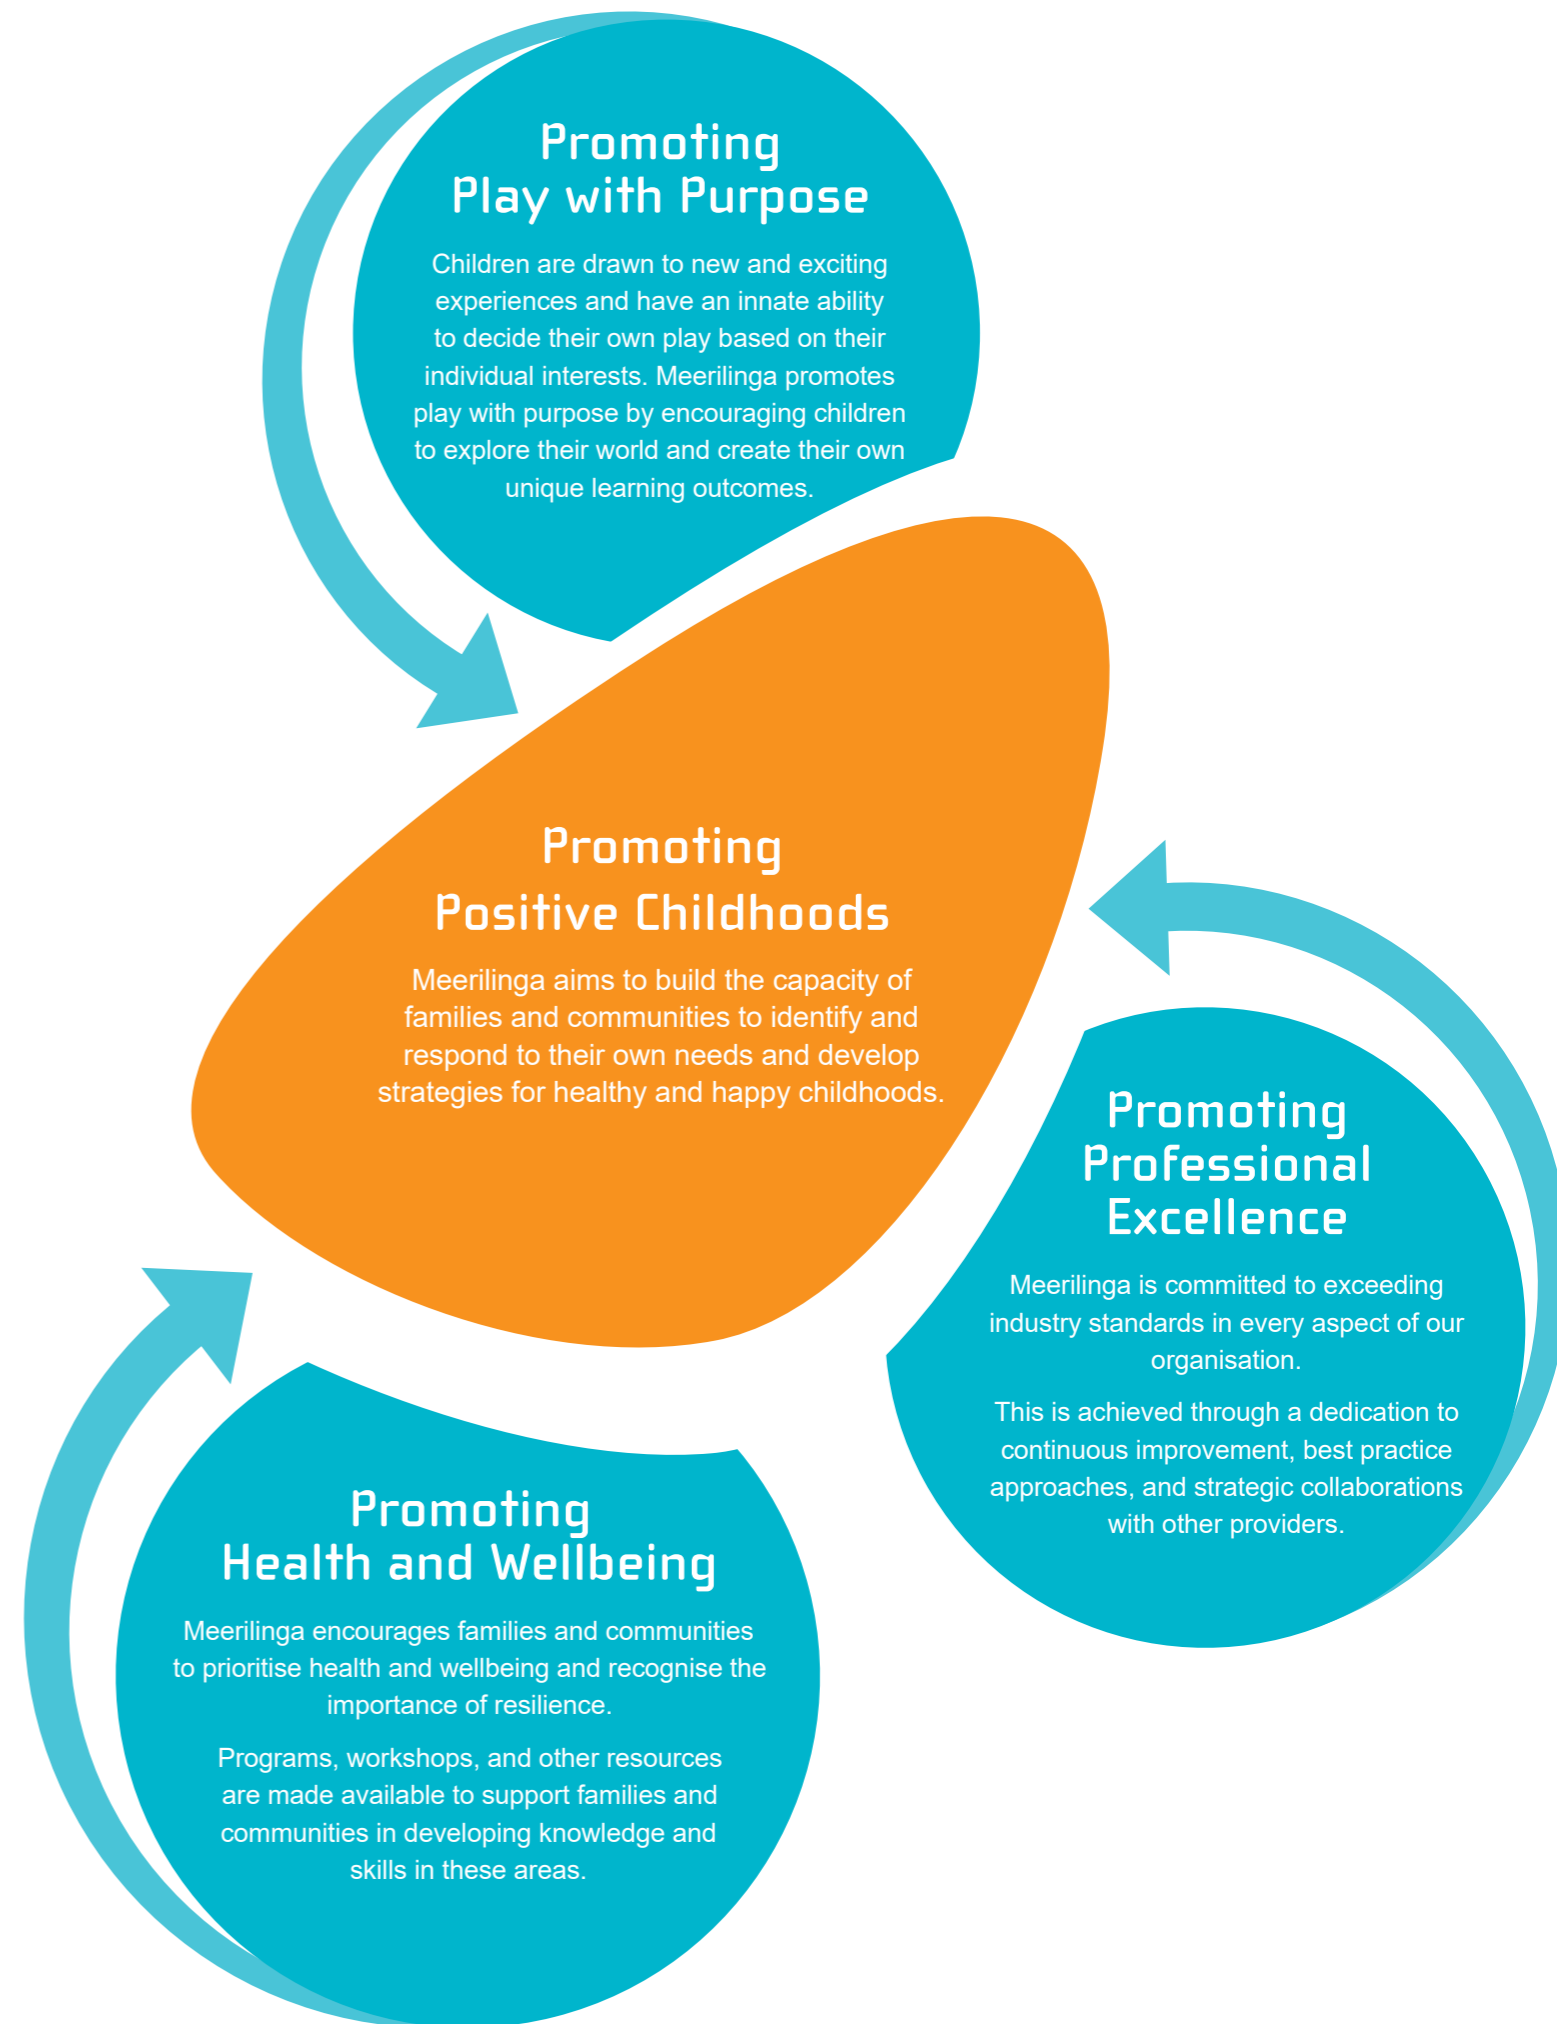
Promoting
Play with Purpose

Children are drawn to new and exciting experiences and have an innate ability to decide their own play based on their individual interests. Meerilinga promotes play with purpose by encouraging children to explore their world and create their own unique learning outcomes.

Promoting
Positive Childhoods

Meerilinga aims to build the capacity of families and communities to identify and respond to their own needs and develop strategies for healthy and happy childhoods.

Promoting
Professional
Excellence

Meerilinga is committed to exceeding industry standards in every aspect of our organisation.

This is achieved through a dedication to continuous improvement, best practice approaches, and strategic collaborations with other providers.

Promoting
Health and Wellbeing

Meerilinga encourages families and communities to prioritise health and wellbeing and recognise the importance of resilience.

Programs, workshops, and other resources are made available to support families and communities in developing knowledge and skills in these areas.